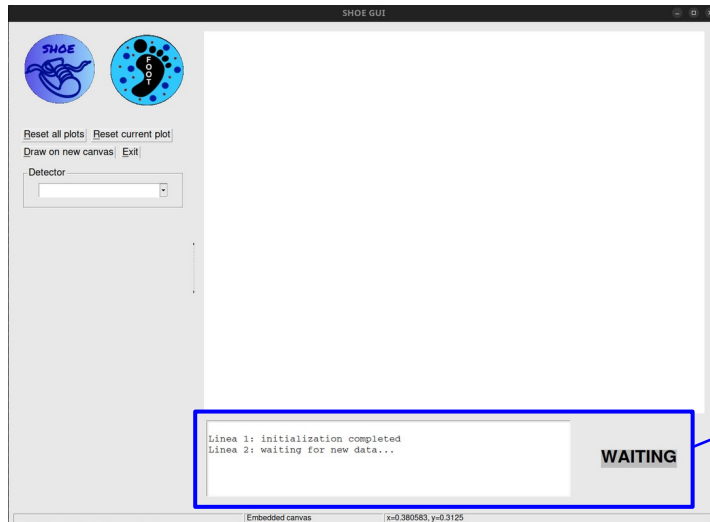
SHOE GUI

SHOE

FOOT

Reset all plots Reset current plot
Draw on new canvas Exit

Detector

Linea 1: initialization completed
Linea 2: waiting for new data...

WAITING

Embedded canvas x=0.380583, y=0.3125